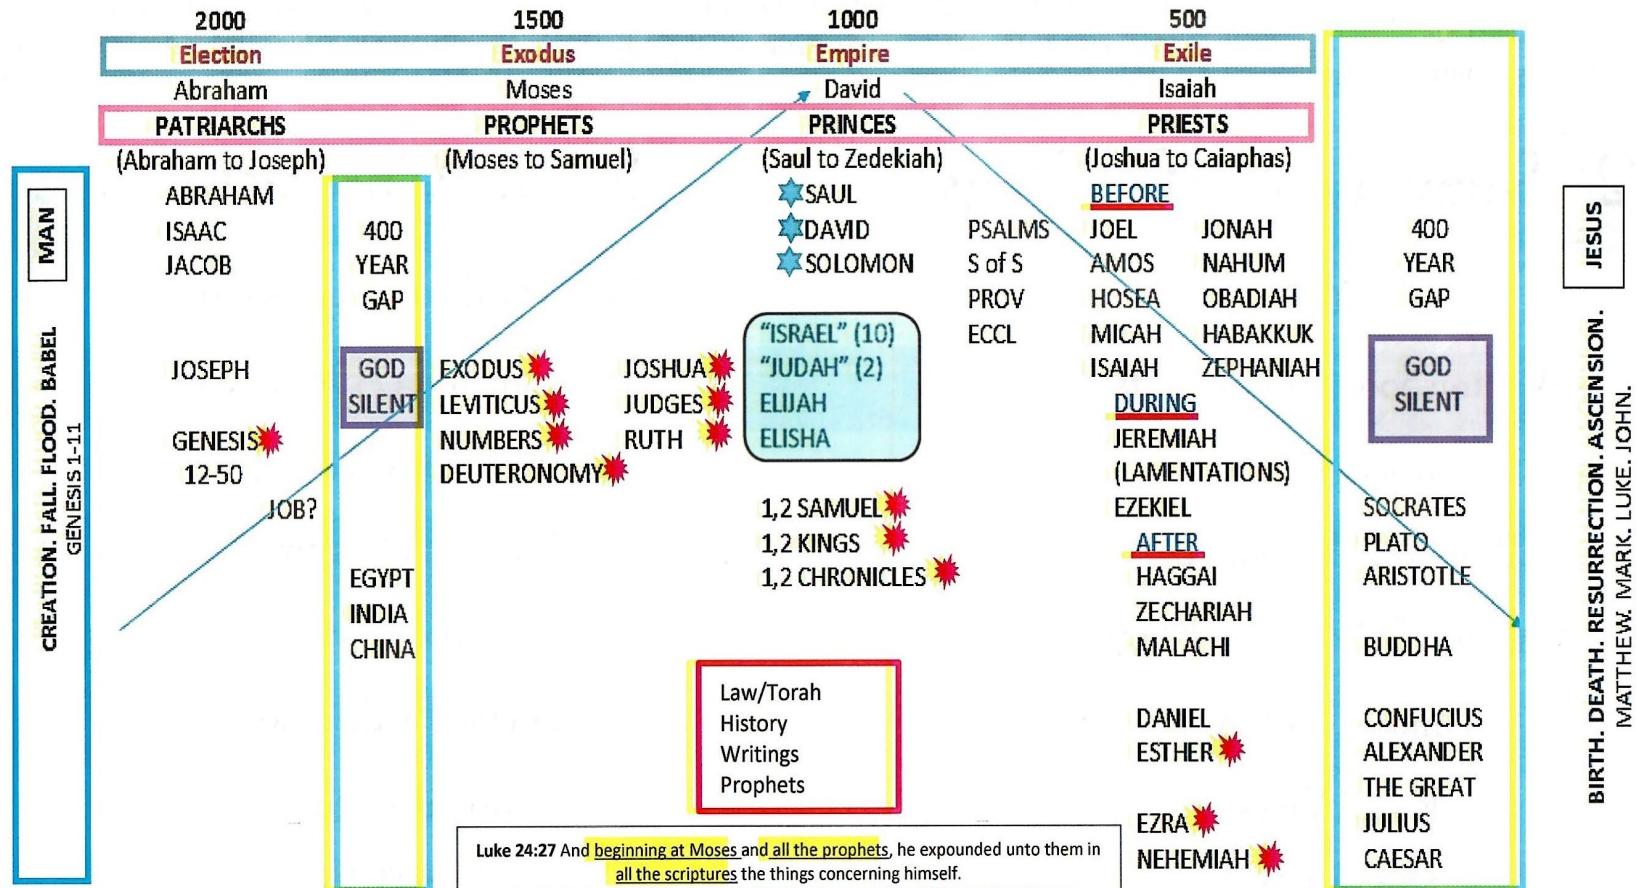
2000 1500 1000 500

Election Exodus Empire Exile

Abraham Moses David Isaiah

PATRIARCHS PROPHETS PRINCES PRIESTS

(Abraham to Joseph) (Moses to Samuel) (Saul to Zedekiah) (Joshua to Caiaphas)

MAN

CREATION. FALL. FLOOD. BABEL
GENESIS 1-11

ABRAHAM
ISAAC
JACOB

JOSEPH

GENESIS
12-50

JOB?

400
YEAR
GAP

GOD
SILENT

EGYPT
INDIA
CHINA

EXODUS
LEVITICUS
NUMBERS
DEUTERONOMY

JOSHUA
JUDGES
RUTH

SAUL
DAVID
SOLOMON

"ISRAEL" (10)
"JUDAH" (2)
ELIJAH
ELISHA

1,2 SAMUEL
1,2 KINGS
1,2 CHRONICLES

PSALMS
S of S
PROV
ECCL

BEFORE
JOEL
AMOS
HOSEA
MICAH
ISAIAH

JONAH
NAHUM
OBADIAH
HABAKKUK
ZEPHANIAH

DURING
JEREMIAH
(LAMENTATIONS)
EZEKIEL

AFTER
HAGGAI
ZECHARIAH
MALACHI

DANIEL
ESTHER

EZRA
NEHEMIAH

Law/Torah
History
Writings
Prophets

Luke 24:27 And beginning at Moses and all the prophets, he expounded unto them in all the scriptures the things concerning himself.

400
YEAR
GAP

GOD
SILENT

SOCRATES
PLATO
ARISTOTLE

BUDDHA

CONFUCIUS
ALEXANDER
THE GREAT
JULIUS
CAESAR

JESUS

BIRTH. DEATH. RESURRECTION. ASCENSION.
MATTHEW. MARK. LUKE. JOHN.